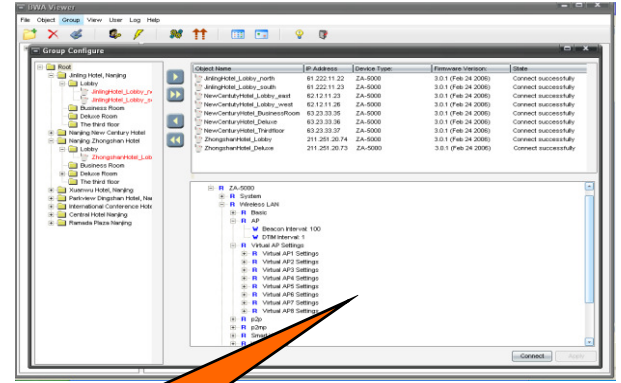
IWA Viewer

File Object Group View User Log Help

Group Configure

Root
Jinling Hotel, Nanjing
Lobby
JinlingHotel_Lobby_n
JinlingHotel_Lobby_s
Business Room
Deluxe Room
The third floor
Nanjing New Century Hotel
Nanjing Zhongshan Hotel
Lobby
ZhongshanHotel_Lob
Business Room
Deluxe Room
The third floor
Xuanwu Hotel, Nanjing
Parkview Dingshan Hotel, Nan
International Conference Hote
Central Hotel Nanjing
Ramada Plaza Nanjing

| Object Name | IP Address | Device Type | Firmware Version | State |
|---|---|---|---|---|
| JinlingHotel_Lobby_north | 61.222.11.22 | ZA-5000 | 3.0.1 (Feb 24 2006) | Connect successfully |
| JinlingHotel_Lobby_south | 61.222.11.23 | ZA-5000 | 3.0.1 (Feb 24 2006) | Connect successfully |
| NewCenturyHotel_Lobby_east | 62.12.11.23 | ZA-5000 | 3.0.1 (Feb 24 2006) | Connect successfully |
| NewCenturyHotel_Lobby_west | 62.12.11.26 | ZA-5000 | 3.0.1 (Feb 24 2006) | Connect successfully |
| NewCenturyHotel_BusinessRoom | 63.23.33.35 | ZA-5000 | 3.0.1 (Feb 24 2006) | Connect successfully |
| NewCenturyHotel_Deluxe | 63.23.33.36 | ZA-5000 | 3.0.1 (Feb 24 2006) | Connect successfully |
| NewCenturyHotel_Thirdfloor | 63.23.33.37 | ZA-5000 | 3.0.1 (Feb 24 2006) | Connect successfully |
| ZhongshanHotel_Lobby | 211.251.20.74 | ZA-5000 | 3.0.1 (Feb 24 2006) | Connect successfully |
| ZhongshanHotel_Deluxe | 211.251.20.73 | ZA-5080 | 3.0.1 (Feb 24 2006) | Connect successfully |

ZA-5080
System
Wireless LAN
Basic
AP
Beacon Interval: 100
DTIM Interval: 1
Virtual AP Settings
Virtual AP1 Settings
Virtual AP2 Settings
Virtual AP3 Settings
Virtual AP4 Settings
Virtual AP5 Settings
Virtual AP6 Settings
Virtual AP7 Settings
Virtual AP8 Settings
p2p
p2mp
Smar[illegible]

Connect Apply